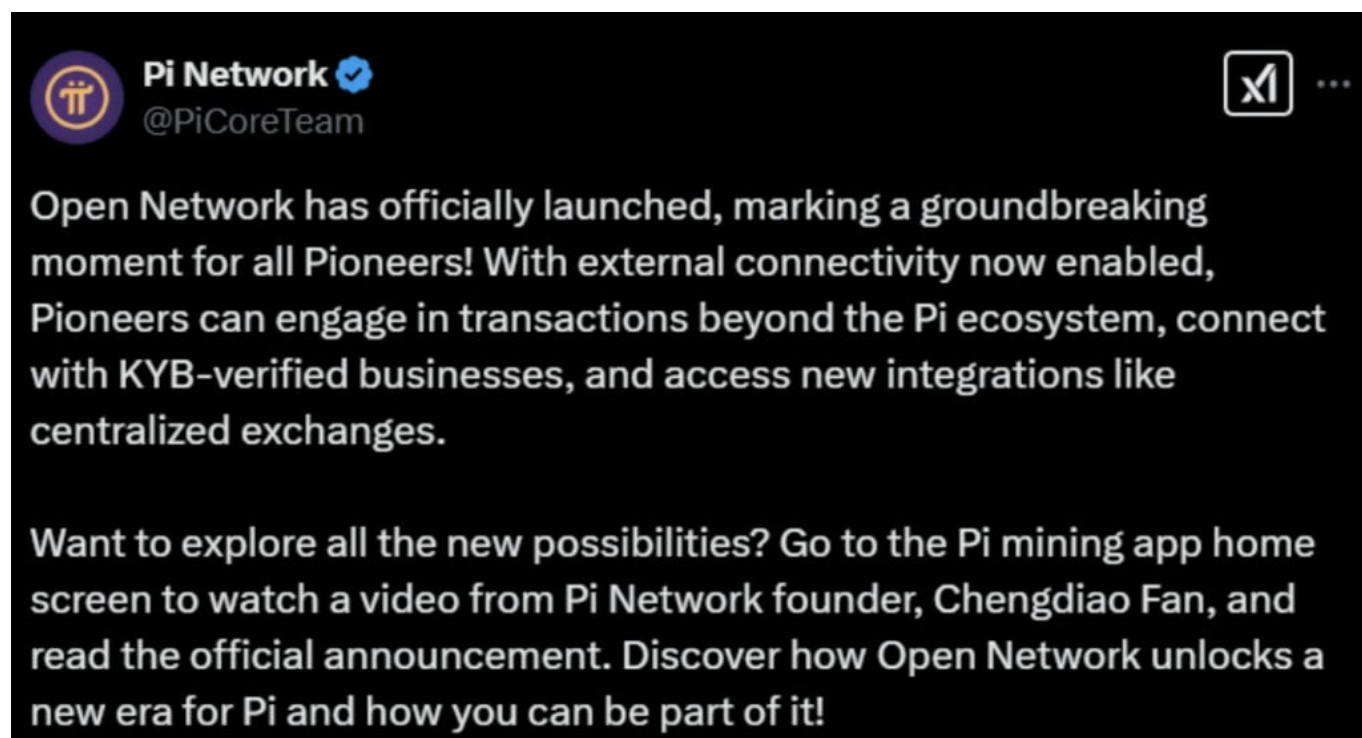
Pi Network
@PiCoreTeam

Open Network has officially launched, marking a groundbreaking moment for all Pioneers! With external connectivity now enabled, Pioneers can engage in transactions beyond the Pi ecosystem, connect with KYB-verified businesses, and access new integrations like centralized exchanges.

Want to explore all the new possibilities? Go to the Pi mining app home screen to watch a video from Pi Network founder, Chengdiao Fan, and read the official announcement. Discover how Open Network unlocks a new era for Pi and how you can be part of it!